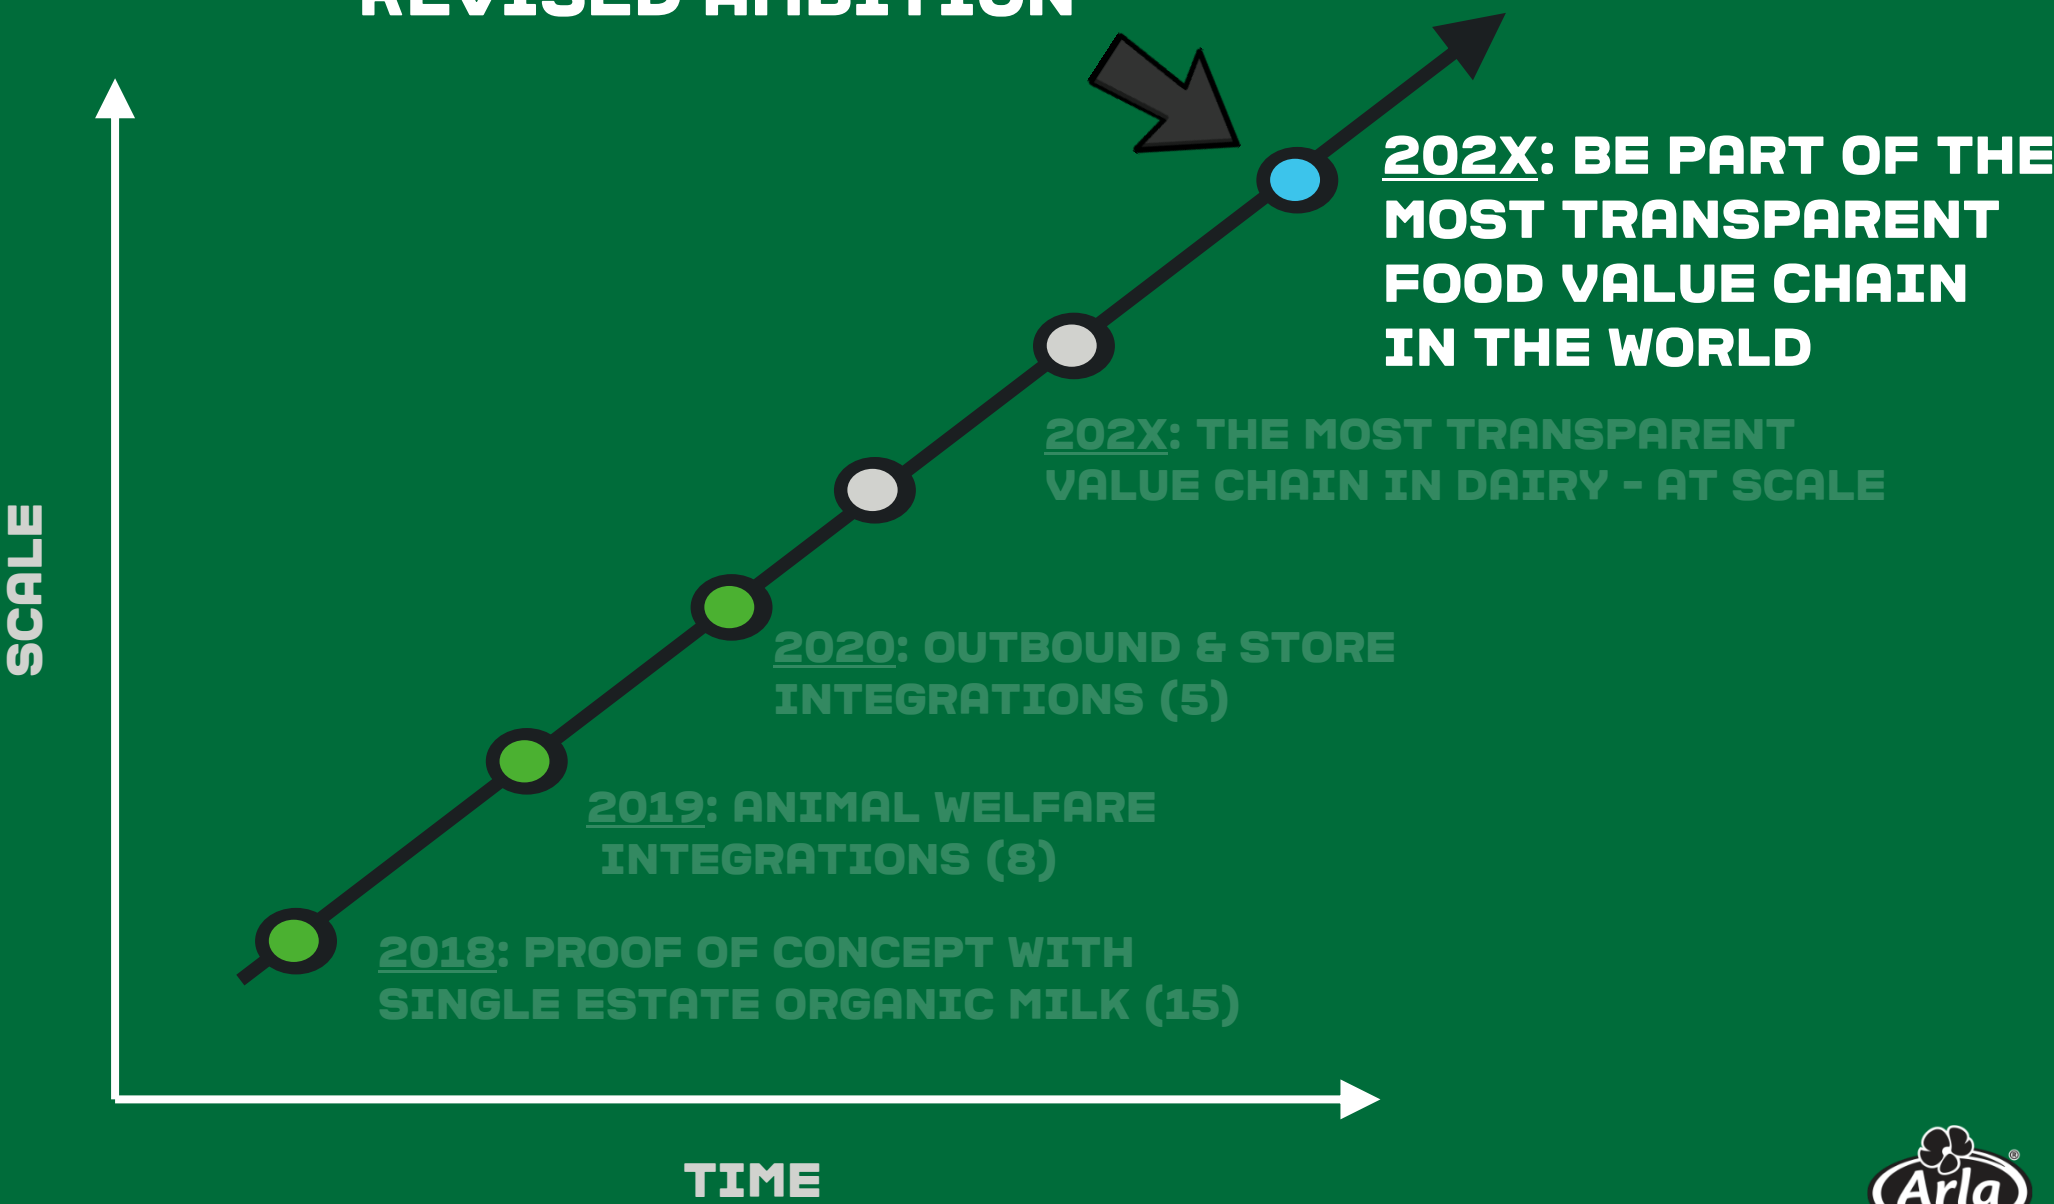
REVISED AMBITION

202X: BE PART OF THE MOST TRANSPARENT FOOD VALUE CHAIN IN THE WORLD

202X: THE MOST TRANSPARENT VALUE CHAIN IN DAIRY - AT SCALE

2020: OUTBOUND & STORE INTEGRATIONS (5)

2019: ANIMAL WELFARE INTEGRATIONS (8)

2018: PROOF OF CONCEPT WITH SINGLE ESTATE ORGANIC MILK (15)

SCALE

TIME

Arla